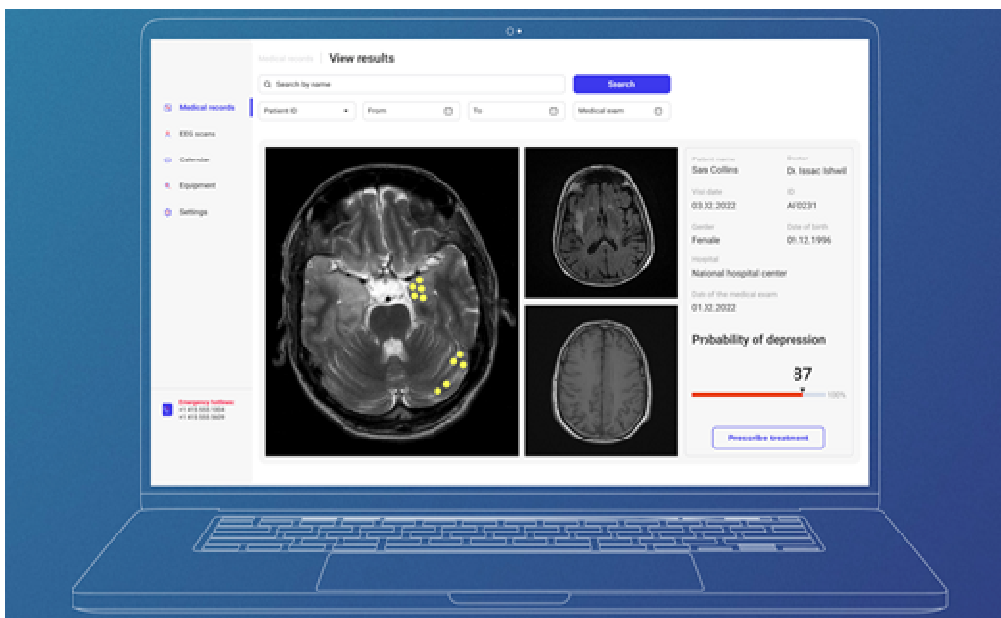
Medical records | View results

Search by name

Search

Patient ID

From

To

Medical exam

Medical records

EEG scans

Calendar

Equipment

Settings

Emergency hotlines
+1 413 555 1004
+1 413 555 0609

Patient name
Sam Collins

Doctor
Dr. Issac Ishwil

Visit date
03.12.2022

ID
AF0231

Gender
Female

Date of birth
01.12.1996

Hospital
National hospital center

Date of the medical exam
01.12.2022

Probability of depression

87

100%

Prescribe treatment